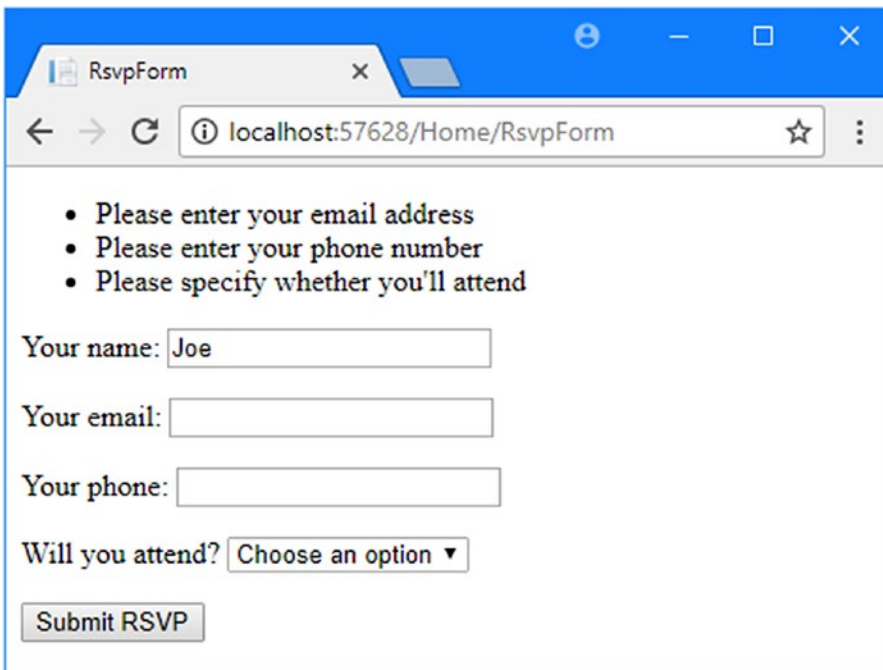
RsvpForm ×

localhost:57628/Home/RsvpForm

- Please enter your email address
- Please enter your phone number
- Please specify whether you'll attend

Your name: Joe

Your email:

Your phone:

Will you attend? Choose an option ▾

Submit RSVP